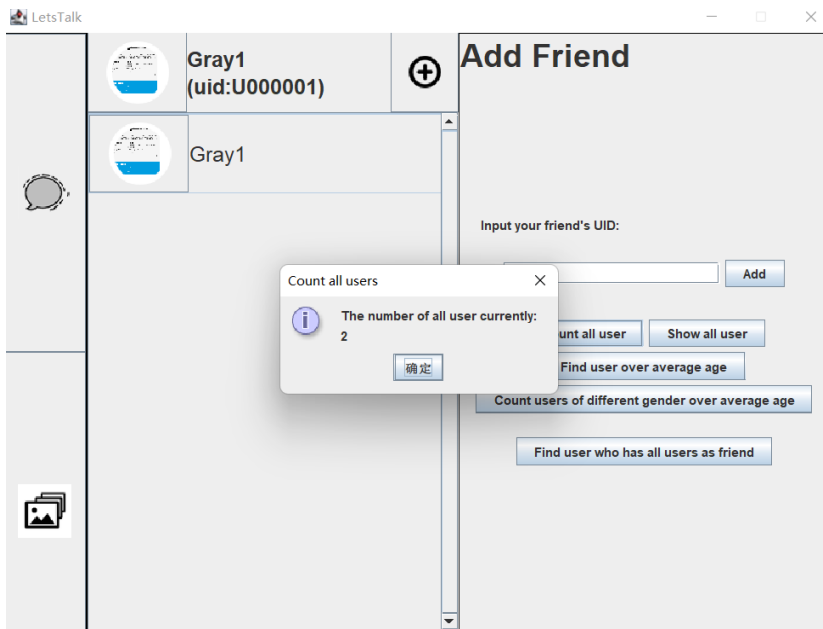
LetsTalk

Gray1
(uid:U000001)

Gray1

Add Friend

Input your friend's UID:

Add

Count all users

The number of all user currently:
2

确定

unt all user

Show all user

Find user over average age

Count users of different gender over average age

Find user who has all users as friend